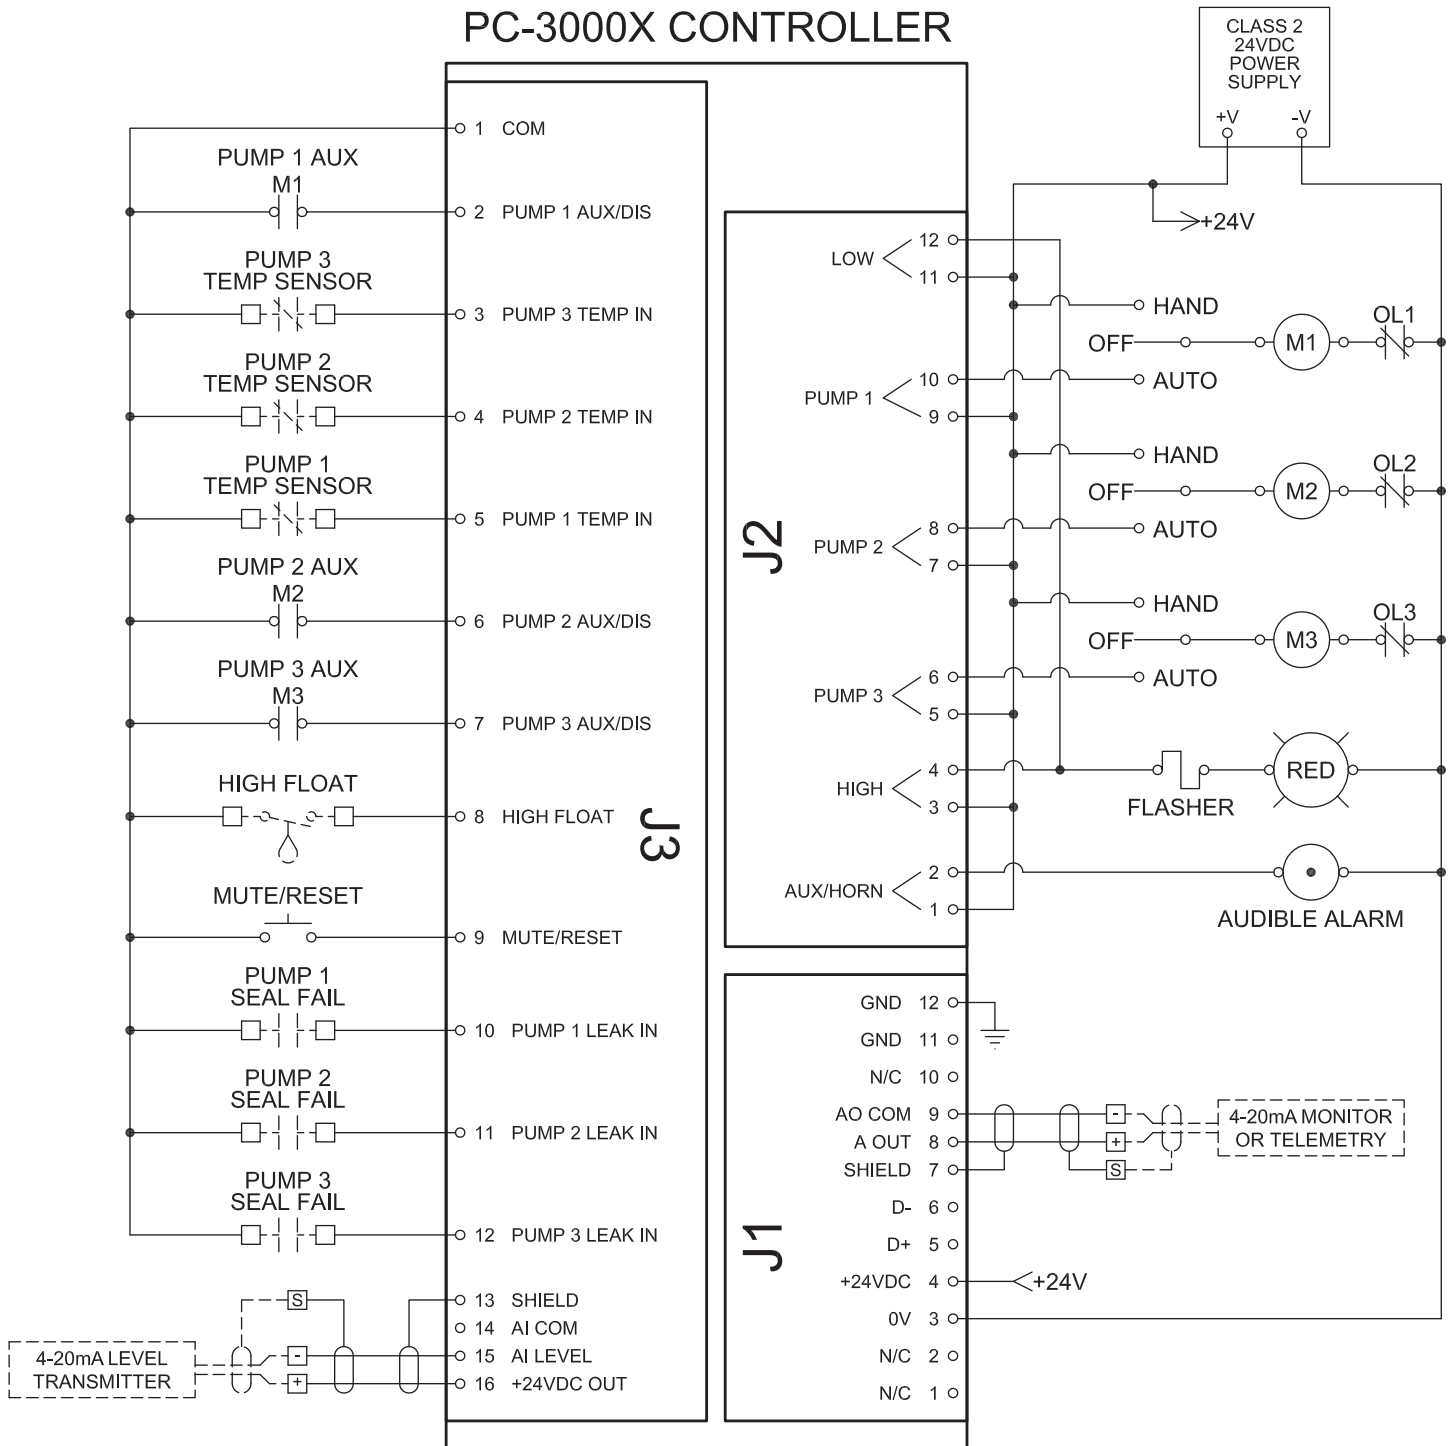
PC-3000X CONTROLLER

CLASS 2
24VDC
POWER
SUPPLY
+V -V

+24V

PUMP 1 AUX
M1

PUMP 3
TEMP SENSOR

PUMP 2
TEMP SENSOR

PUMP 1
TEMP SENSOR

PUMP 2 AUX
M2

PUMP 3 AUX
M3

HIGH FLOAT

MUTE/RESET

PUMP 1
SEAL FAIL

PUMP 2
SEAL FAIL

PUMP 3
SEAL FAIL

4-20mA LEVEL
TRANSMITTER

S
-
+

1 COM
2 PUMP 1 AUX/DIS
3 PUMP 3 TEMP IN
4 PUMP 2 TEMP IN
5 PUMP 1 TEMP IN
6 PUMP 2 AUX/DIS
7 PUMP 3 AUX/DIS
8 HIGH FLOAT
9 MUTE/RESET
10 PUMP 1 LEAK IN
11 PUMP 2 LEAK IN
12 PUMP 3 LEAK IN
13 SHIELD
14 AI COM
15 AI LEVEL
16 +24VDC OUT

J3

J2

LOW 12 11
PUMP 1 10 9
PUMP 2 8 7
PUMP 3 6 5
HIGH 4 3
AUX/HORN 2 1

HAND
OFF
AUTO
M1
OL1
HAND
OFF
AUTO
M2
OL2
HAND
OFF
AUTO
M3
OL3

FLASHER
RED
AUDIBLE ALARM

J1

GND 12
GND 11
N/C 10
AO COM 9
A OUT 8
SHIELD 7
D- 6
D+ 5
+24VDC 4
0V 3
N/C 2
N/C 1

-
+
S
4-20mA MONITOR
OR TELEMETRY

+24V